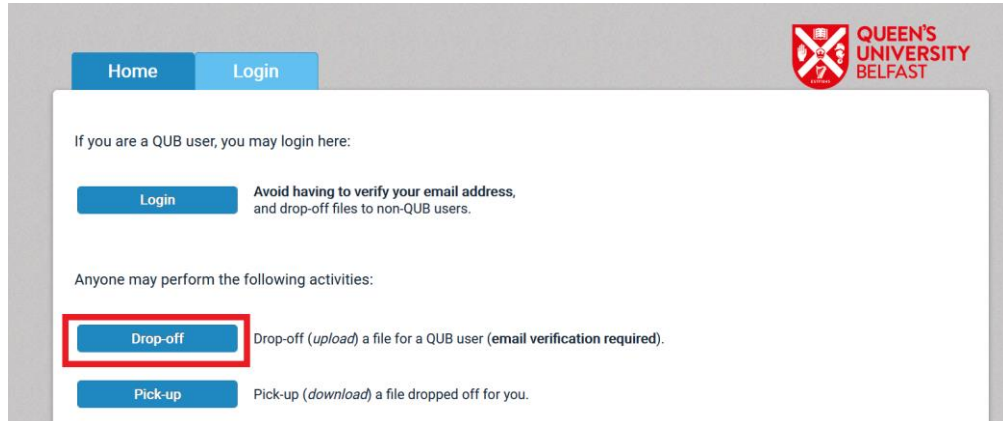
Home Login

QUEEN'S UNIVERSITY BELFAST

If you are a QUB user, you may login here:

Login

Avoid having to verify your email address, and drop-off files to non-QUB users.

Anyone may perform the following activities:

Drop-off

Drop-off (upload) a file for a QUB user (email verification required).

Pick-up

Pick-up (download) a file dropped off for you.